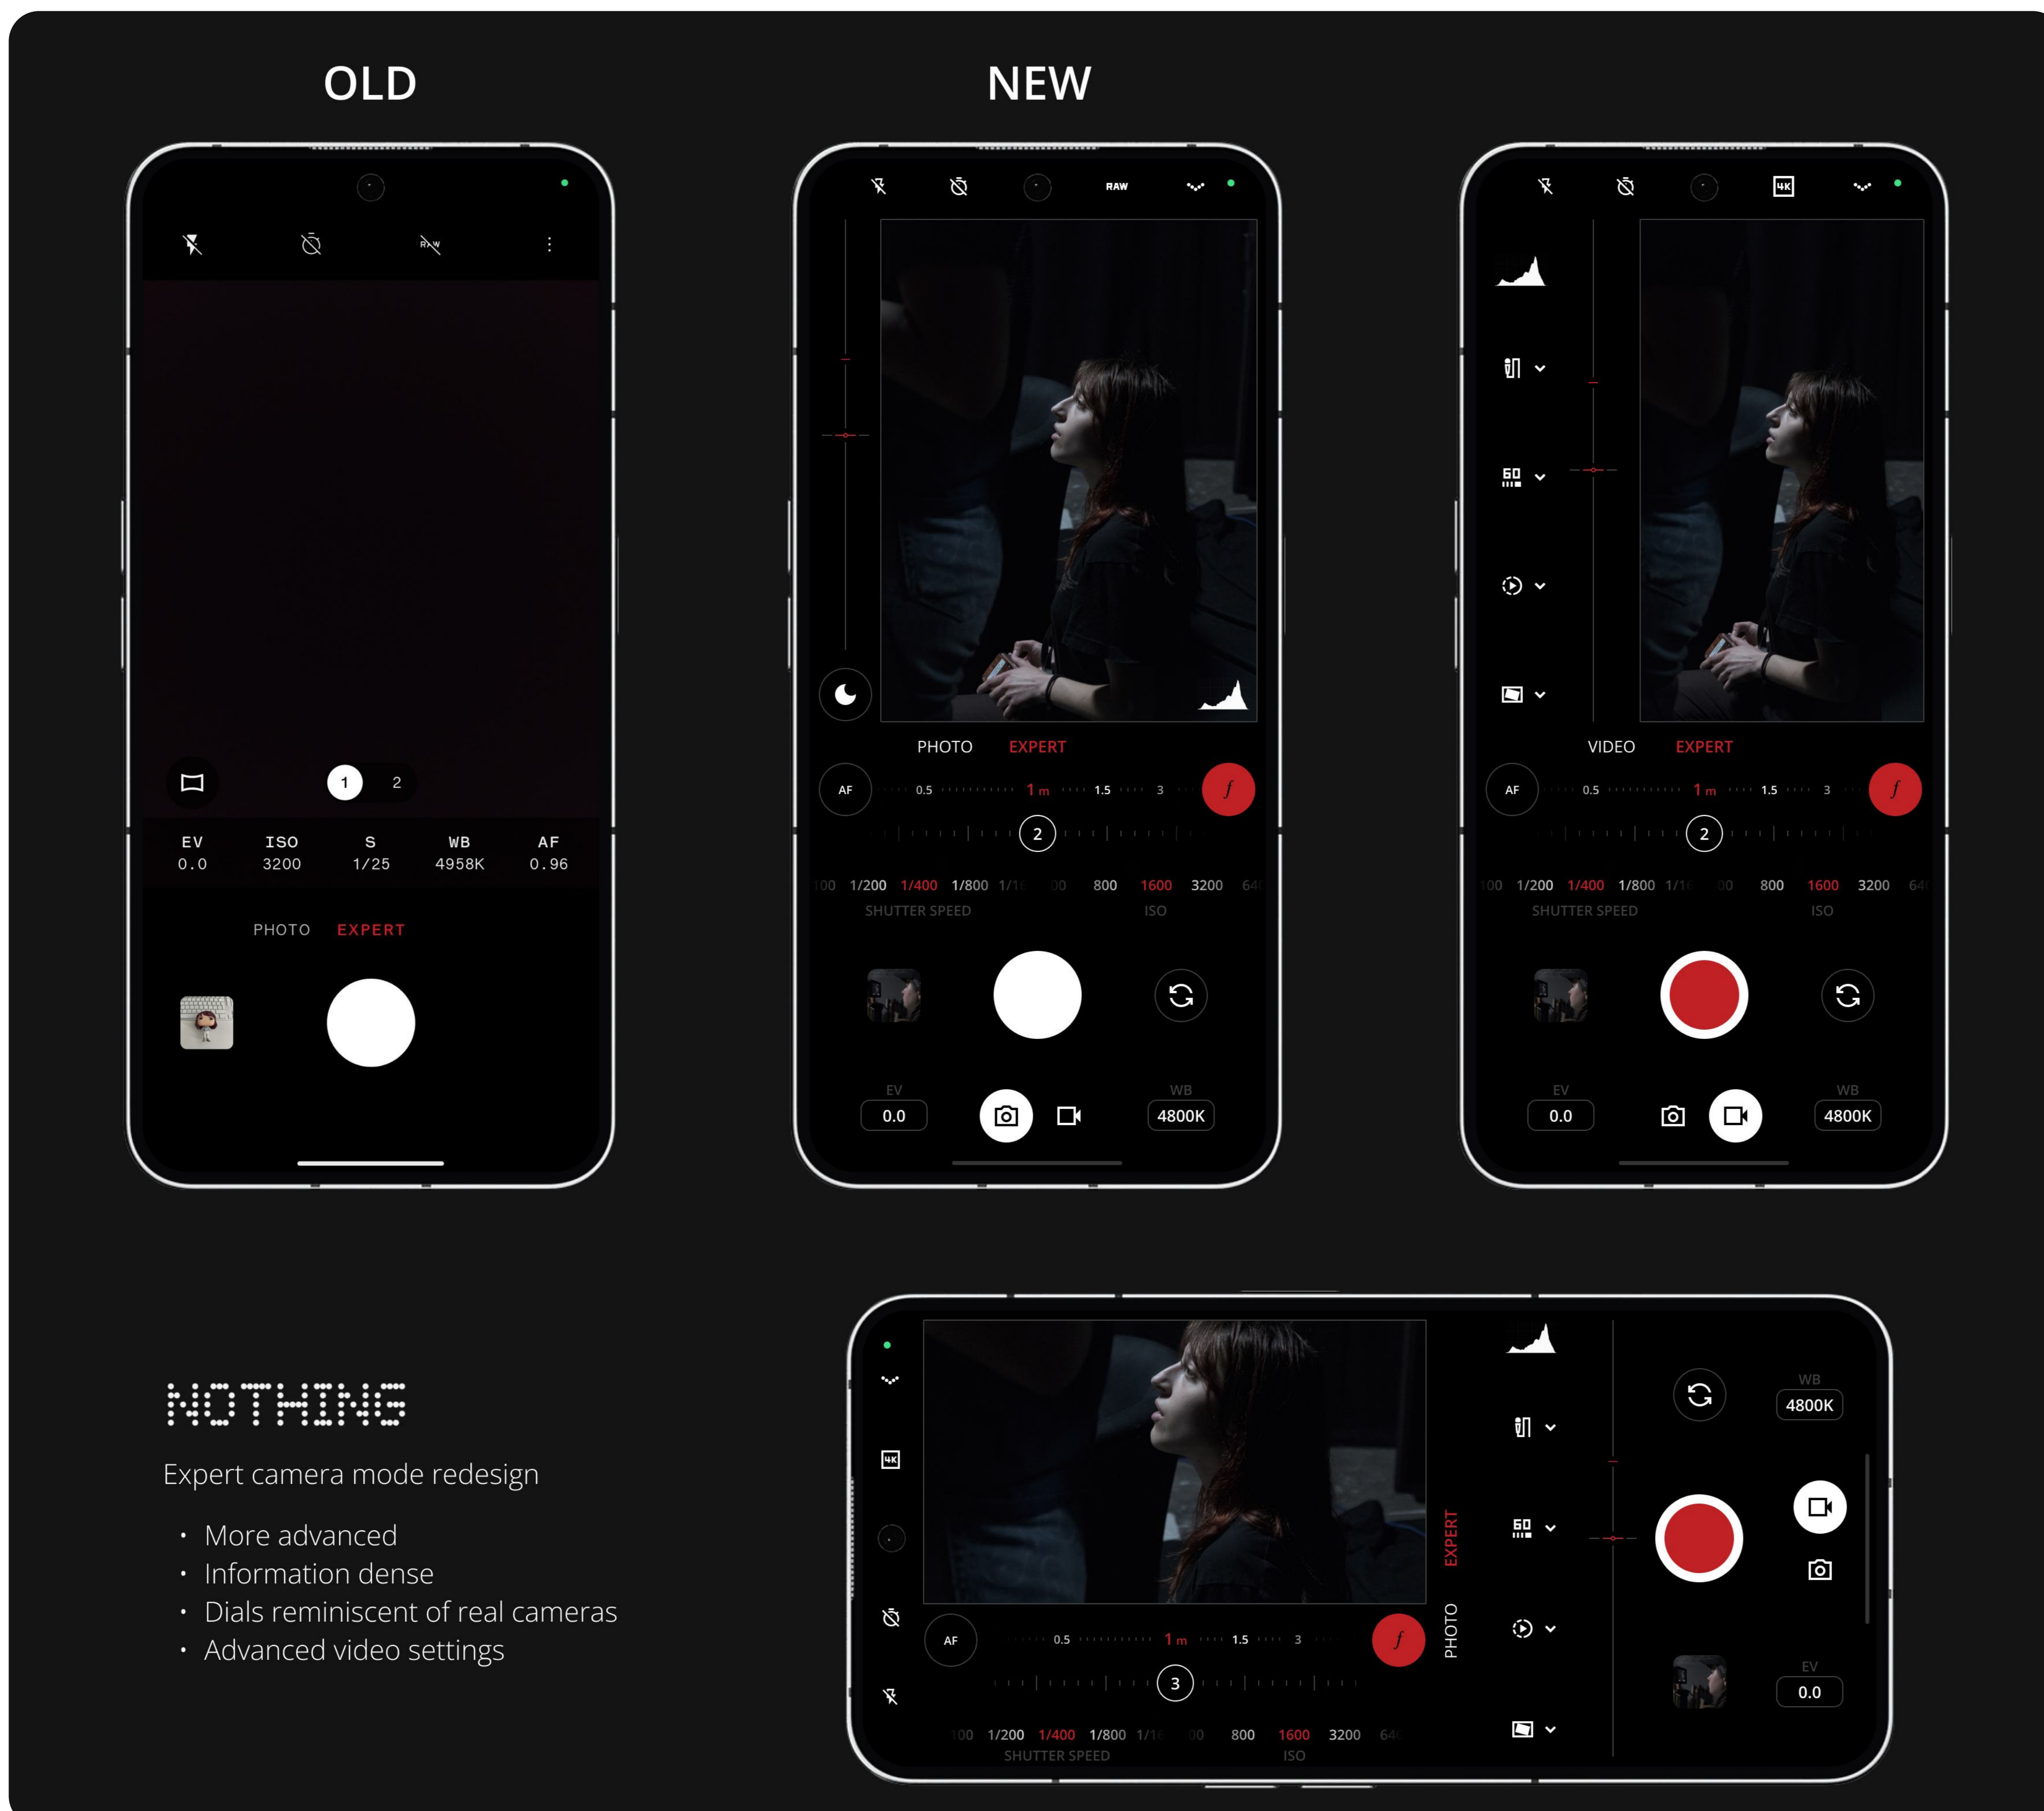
OLD

NEW

RAW

1 2

EV 0.0
ISO 3200
S 1/25
WB 4958K
AF 0.96

PHOTO EXPERT

RAW

PHOTO EXPERT

AF 0.5 1 m 1.5 3 $f$

2

100 1/200 1/400 1/800 1/1 00 800 1600 3200 64
SHUTTER SPEED ISO

EV 0.0
WB 4800K

4K

VIDEO EXPERT

AF 0.5 1 m 1.5 3 $f$

2

100 1/200 1/400 1/800 1/1 00 800 1600 3200 64
SHUTTER SPEED ISO

EV 0.0
WB 4800K

NOTHING

Expert camera mode redesign

• More advanced
• Information dense
• Dials reminiscent of real cameras
• Advanced video settings

4K

AF 0.5 1 m 1.5 3 $f$

3

100 1/200 1/400 1/800 1/1 00 800 1600 3200 64
SHUTTER SPEED ISO

EXPERT
PHOTO

WB 4800K

EV 0.0